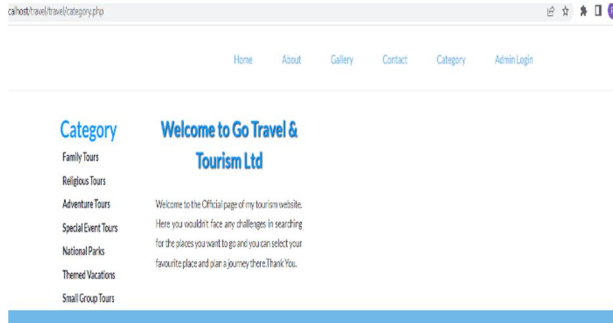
calhost/travel/travel/category.php

Home About Gallery Contact Category Admin Login

Category
Family Tours
Religious Tours
Adventure Tours
Special Event Tours
National Parks
Themed Vacations
Small Group Tours

Welcome to Go Travel & Tourism Ltd

Welcome to the Official page of my tourism website. Here you wouldn't face any challenges in searching for the places you want to go and you can select your favourite place and plan a journey there.Thank You.